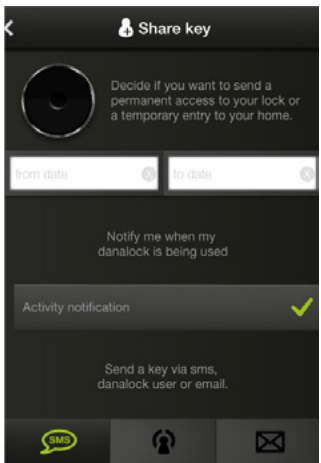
Share key

Decide if you want to send a permanent access to your lock or a temporary entry to your home.

from date

to date

Notify me when my danalock is being used

Activity notification

Send a key via sms, danalock user or email.

SMS